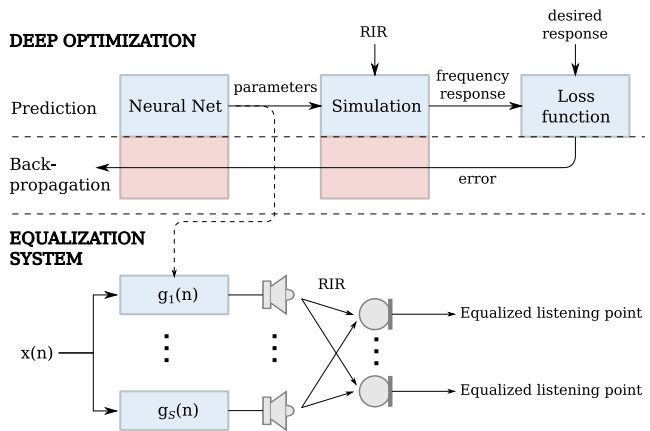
DEEP OPTIMIZATION

RIR

desired response

Prediction

Neural Net

parameters

Simulation

frequency response

Loss function

Back-propagation

error

EQUALIZATION SYSTEM

$g_1(n)$

RIR

Equalized listening point

x(n)

$g_S(n)$

Equalized listening point